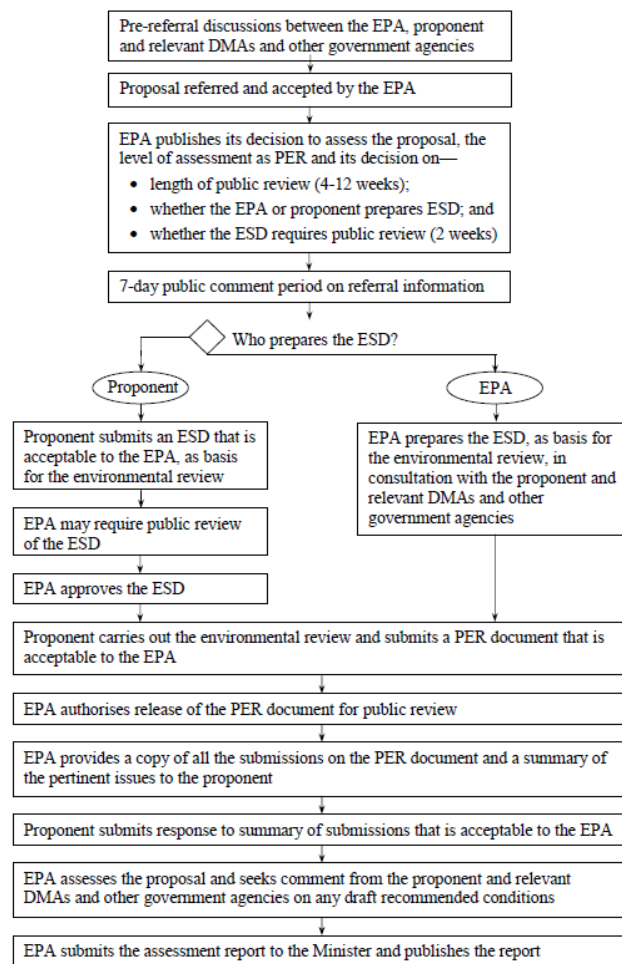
Pre-referral discussions between the EPA, proponent and relevant DMAs and other government agencies

Proposal referred and accepted by the EPA

EPA publishes its decision to assess the proposal, the level of assessment as PER and its decision on—
- length of public review (4-12 weeks);
- whether the EPA or proponent prepares ESD; and
- whether the ESD requires public review (2 weeks)

7-day public comment period on referral information

Who prepares the ESD?

Proponent

EPA

Proponent submits an ESD that is acceptable to the EPA, as basis for the environmental review

EPA may require public review of the ESD

EPA approves the ESD

EPA prepares the ESD, as basis for the environmental review, in consultation with the proponent and relevant DMAs and other government agencies

Proponent carries out the environmental review and submits a PER document that is acceptable to the EPA

EPA authorises release of the PER document for public review

EPA provides a copy of all the submissions on the PER document and a summary of the pertinent issues to the proponent

Proponent submits response to summary of submissions that is acceptable to the EPA

EPA assesses the proposal and seeks comment from the proponent and relevant DMAs and other government agencies on any draft recommended conditions

EPA submits the assessment report to the Minister and publishes the report